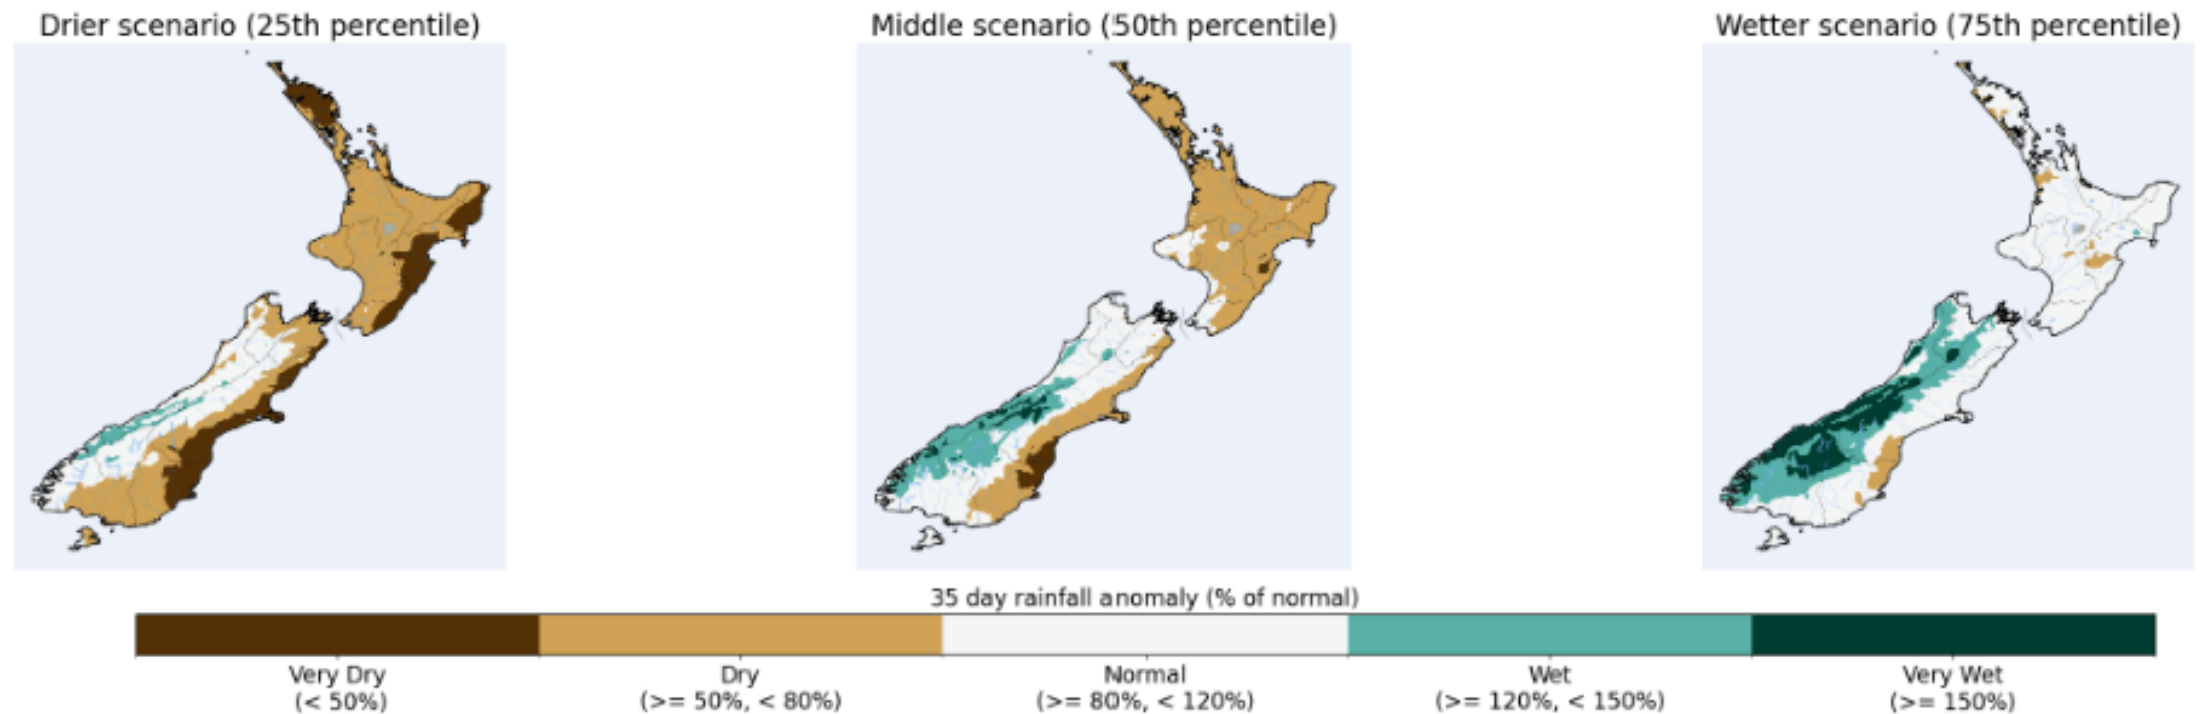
Drier scenario (25th percentile)

Middle scenario (50th percentile)

Wetter scenario (75th percentile)

35 day rainfall anomaly (% of normal)

Very Dry
(< 50%)

Dry
(>= 50%, < 80%)

Normal
(>= 80%, < 120%)

Wet
(>= 120%, < 150%)

Very Wet
(>= 150%)